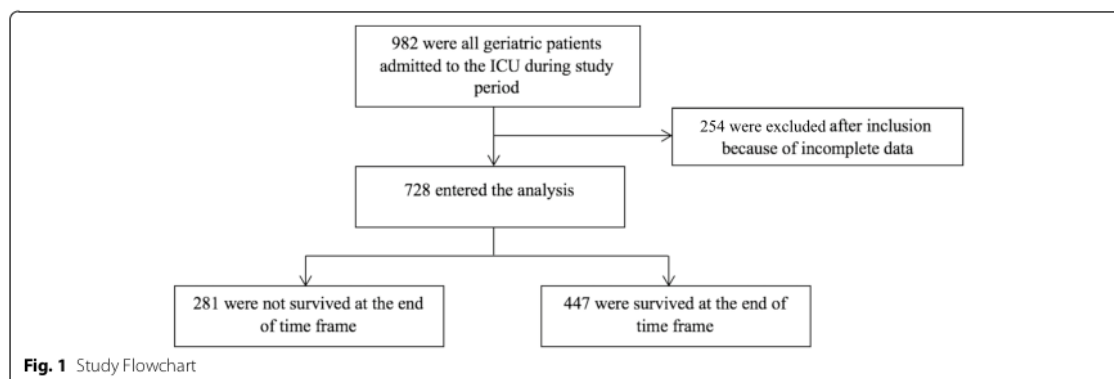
982 were all geriatric patients admitted to the ICU during study period

254 were excluded after inclusion because of incomplete data

728 entered the analysis

281 were not survived at the end of time frame

447 were survived at the end of time frame

**Fig. 1** Study Flowchart